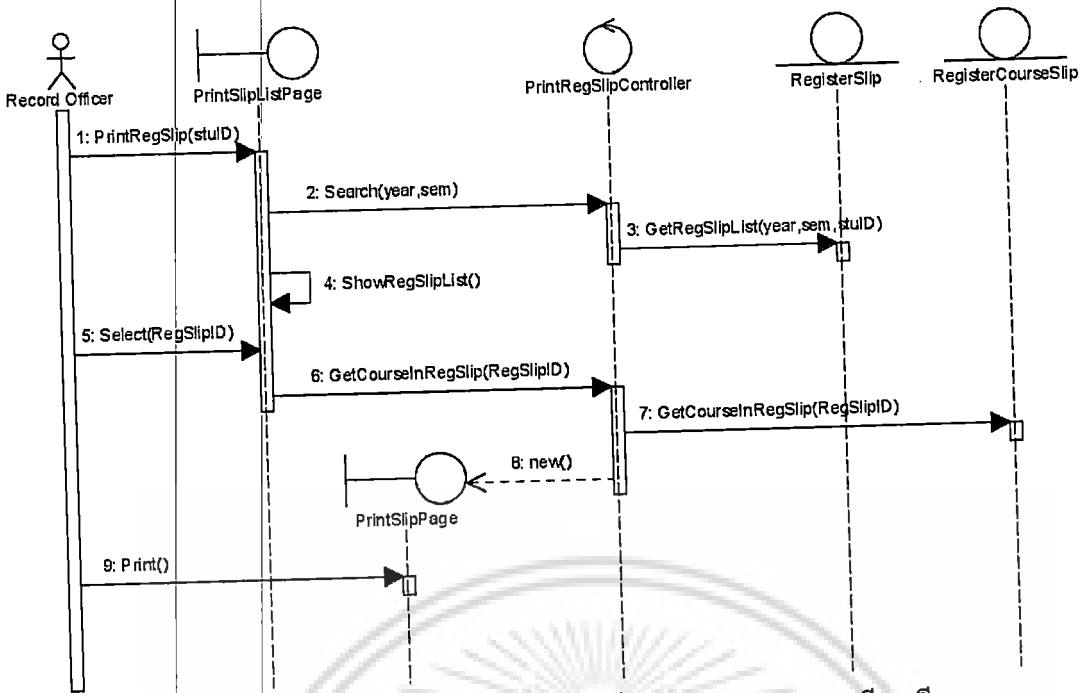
Record Officer

PrintSlipListPage

PrintRegSlipController

RegisterSlip

RegisterCourseSlip

1: PrintRegSlip(stuID)

2: Search(year,sem)

3: GetRegSlipList(year,sem,stuID)

4: ShowRegSlipList()

5: Select(RegSlipID)

6: GetCourseInRegSlip(RegSlipID)

7: GetCourseInRegSlip(RegSlipID)

8: new()

PrintSlipPage

9: Print()